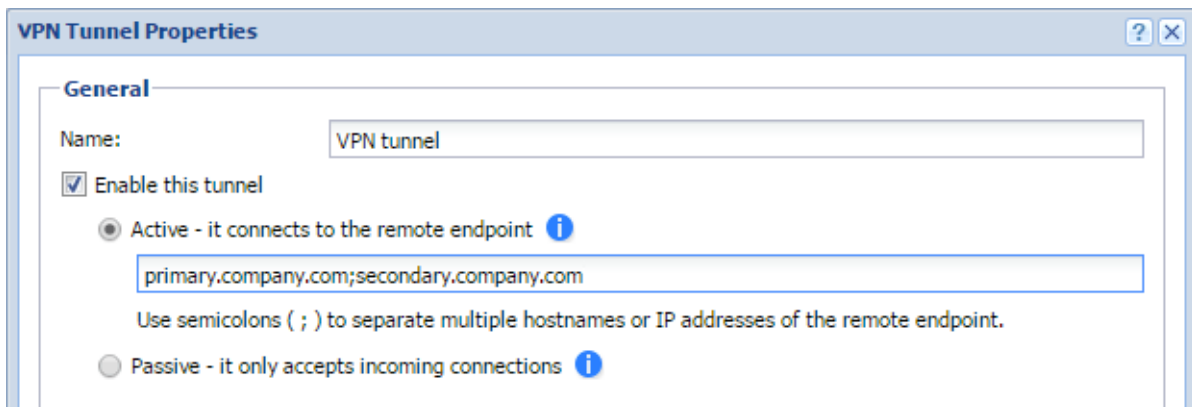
VPN Tunnel Properties

?

General

Name: VPN tunnel

Enable this tunnel

Active - it connects to the remote endpoint

primary.company.com;secondary.company.com

Use semicolons ( ; ) to separate multiple hostnames or IP addresses of the remote endpoint.

Passive - it only accepts incoming connections